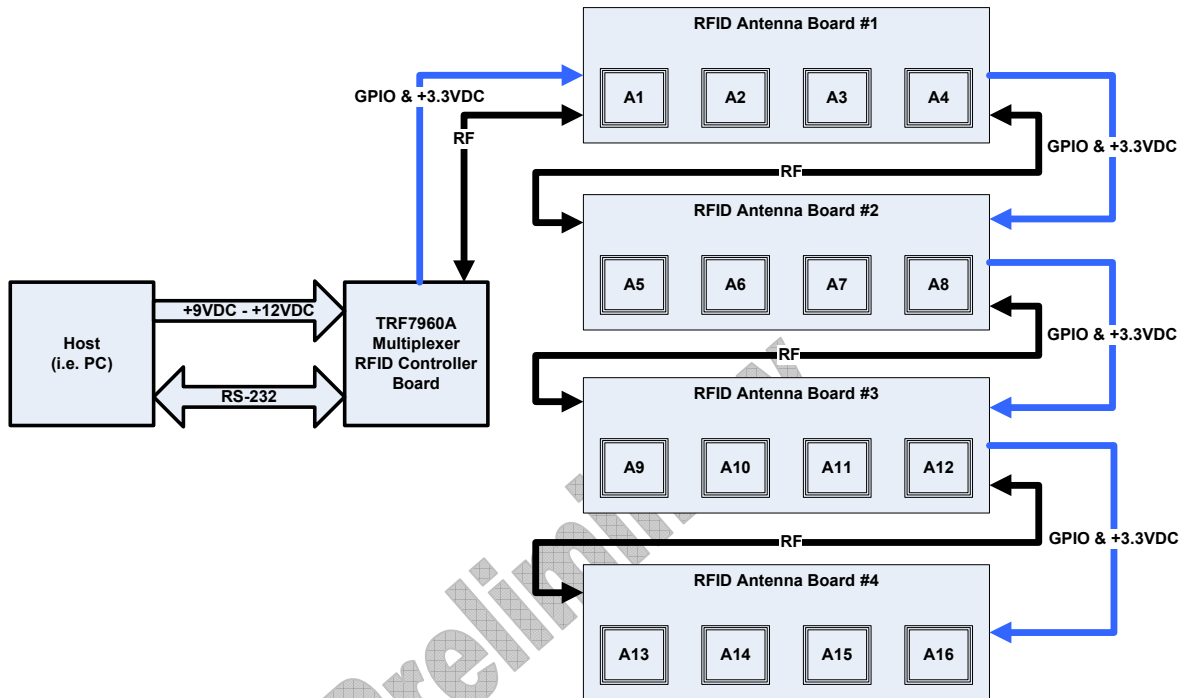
RFID Antenna Board #1

A1 A2 A3 A4

GPIO & +3.3VDC

RF

GPIO & +3.3VDC

RF

RFID Antenna Board #2

A5 A6 A7 A8

GPIO & +3.3VDC

RF

RFID Antenna Board #3

A9 A10 A11 A12

GPIO & +3.3VDC

RF

RFID Antenna Board #4

A13 A14 A15 A16

Host
(i.e. PC)

+9VDC - +12VDC

RS-232

TRF7960A
Multiplexer
RFID Controller
Board

Preliminary